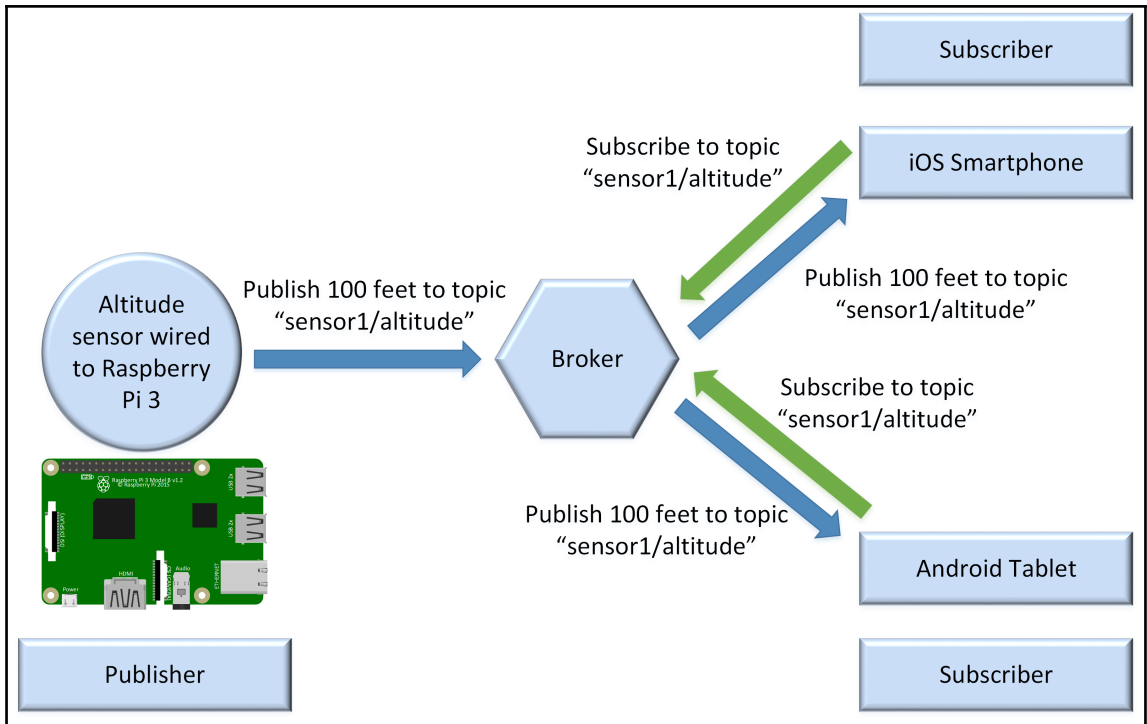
Subscriber

Subscribe to topic
“sensor1/altitude”

iOS Smartphone

Altitude sensor wired to Raspberry Pi 3

Publish 100 feet to topic
“sensor1/altitude”

Broker

Publish 100 feet to topic
“sensor1/altitude”

Subscribe to topic
“sensor1/altitude”

Raspberry Pi 3 Model B v1.2
© Raspberry Pi 2015

DSI (DISPLAY)

USB 2x

USB 2x

HDMI

Audio

ETHERNET

Power

Publish 100 feet to topic
“sensor1/altitude”

Android Tablet

Publisher

Subscriber